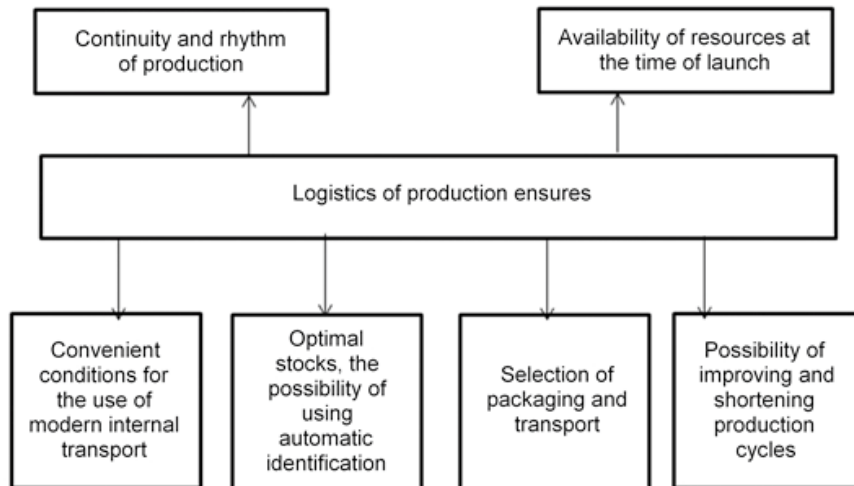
Continuity and rhythm of production

Availability of resources at the time of launch

Logistics of production ensures

Convenient conditions for the use of modern internal transport

Optimal stocks, the possibility of using automatic identification

Selection of packaging and transport

Possibility of improving and shortening production cycles